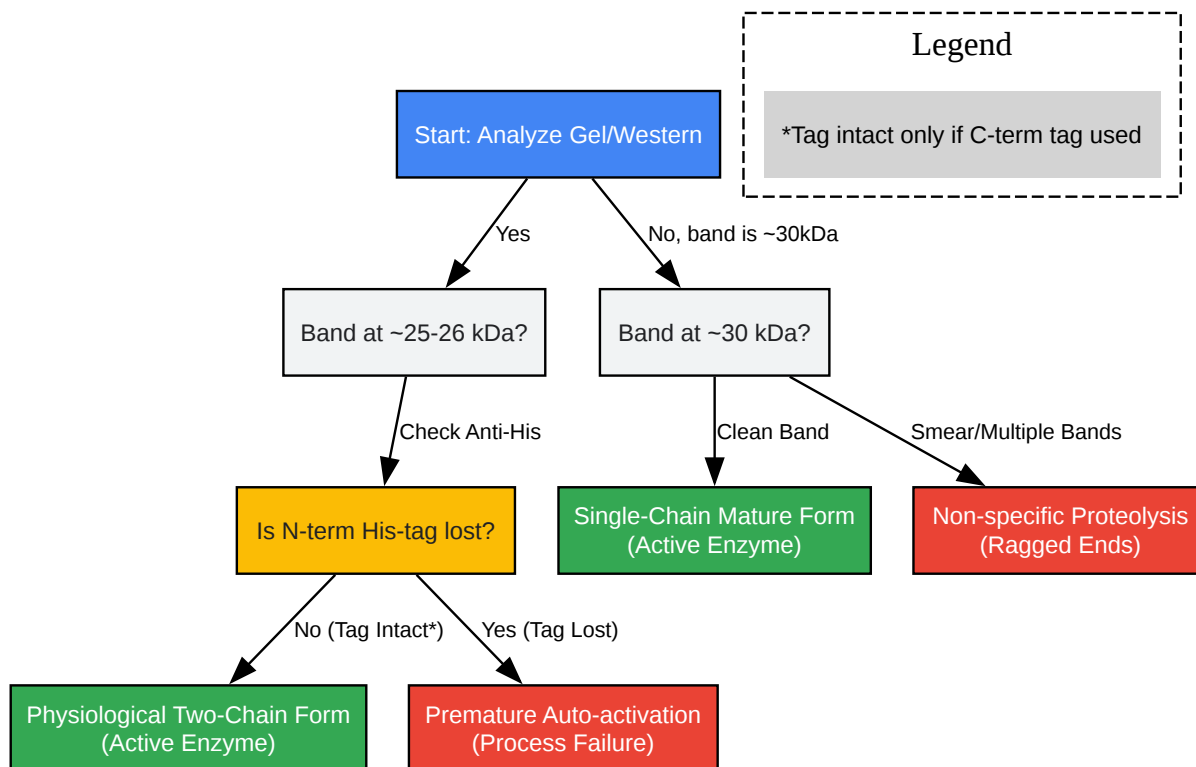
Legend

*Tag intact only if C-term tag used

Start: Analyze Gel/Western

Yes

No, band is ~30kDa

Band at ~25-26 kDa?

Band at ~30 kDa?

Check Anti-His

Clean Band

Smear/Multiple Bands

Is N-term His-tag lost?

Single-Chain Mature Form (Active Enzyme)

Non-specific Proteolysis (Ragged Ends)

No (Tag Intact*)

Yes (Tag Lost)

Physiological Two-Chain Form (Active Enzyme)

Premature Auto-activation (Process Failure)